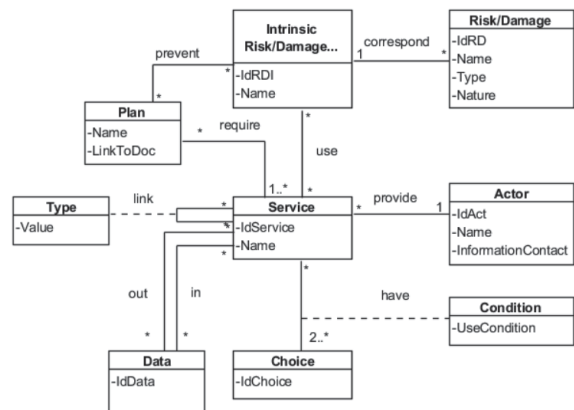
Intrinsic Risk/Damage...
-IdRDI
-Name

Risk/Damage
-IdRD
-Name
-Type
-Nature

correspond
1
*

prevent
*
*

Plan
-Name
-LinkToDoc

require
*

use
*

1..*
*

Type
-Value

link
*

Service
-IdService
-Name

provide
*
1

Actor
-IdAct
-Name
-InformationContact

*
*

out
in

have

Condition
-UseCondition

*
*
2..*

Data
-IdData

Choice
-IdChoice